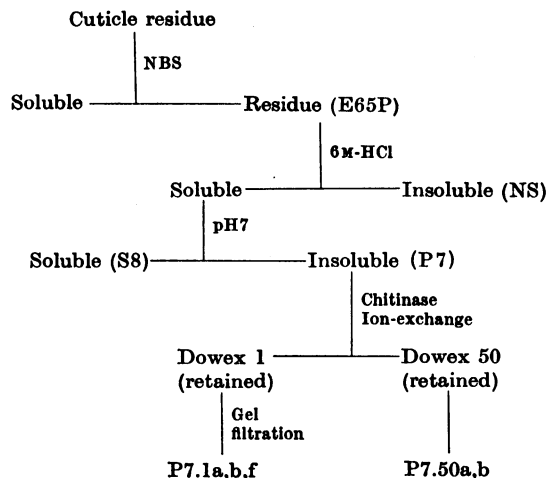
Cuticle residue

NBS

Soluble — Residue (E65P)

6M-HCl

Soluble — Insoluble (NS)

pH7

Soluble (S8) — Insoluble (P7)

Chitinase
Ion-exchange

Dowex 1 (retained) — Dowex 50 (retained)

Gel filtration

P7.1a.b.f

P7.50a,b